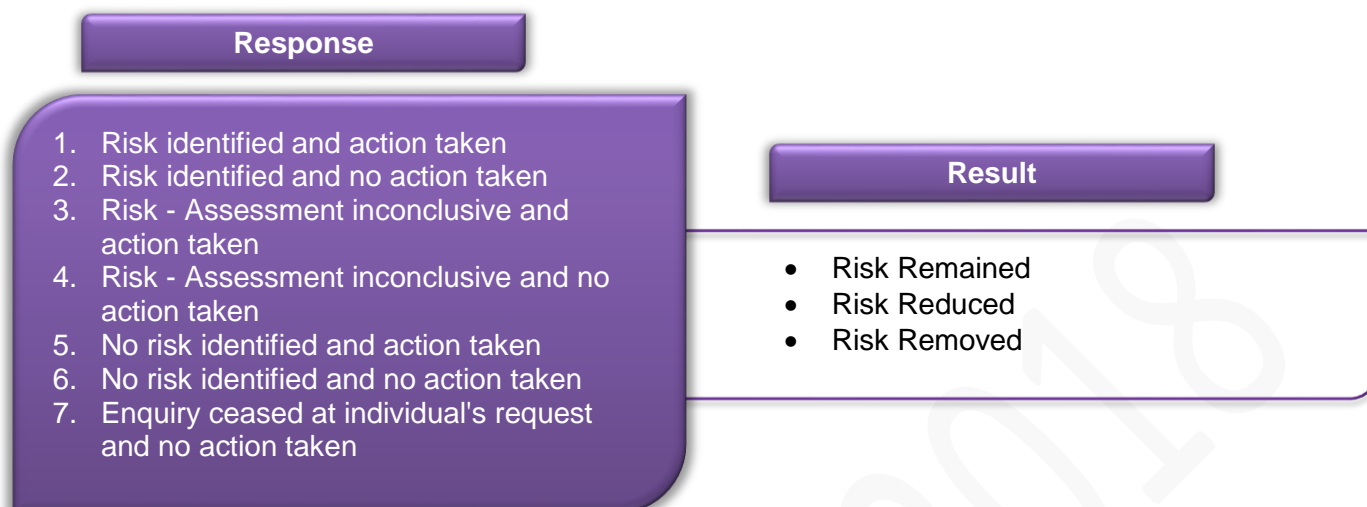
Response

1. Risk identified and action taken
2. Risk identified and no action taken
3. Risk - Assessment inconclusive and action taken
4. Risk - Assessment inconclusive and no action taken
5. No risk identified and action taken
6. No risk identified and no action taken
7. Enquiry ceased at individual's request and no action taken

Result

- Risk Remained
- Risk Reduced
- Risk Removed